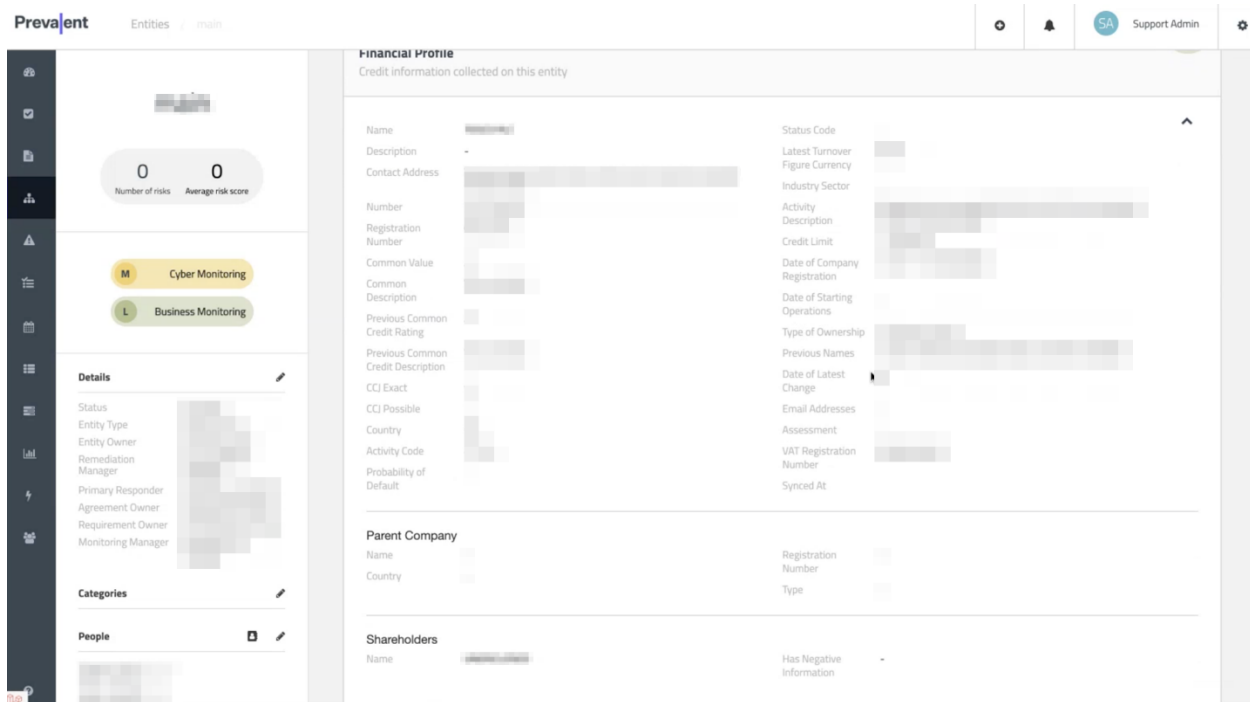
Prevalent Entities / main

SA Support Admin

0 Number of risks
0 Average risk score

M Cyber Monitoring
L Business Monitoring

Details
Status
Entity Type
Entity Owner
Remediation Manager
Primary Responder
Agreement Owner
Requirement Owner
Monitoring Manager

Categories

People

Financial Profile
Credit information collected on this entity

Name
Description -
Contact Address
Number
Registration Number
Common Value
Common Description
Previous Common Credit Rating
Previous Common Credit Description
CCJ Exact
CCJ Possible
Country
Activity Code
Probability of Default

Status Code
Latest Turnover Figure Currency
Industry Sector
Activity Description
Credit Limit
Date of Company Registration
Date of Starting Operations
Type of Ownership
Previous Names
Date of Latest Change
Email Addresses
Assessment
VAT Registration Number
Synced At

Parent Company
Name
Country
Registration Number
Type

Shareholders
Name
Has Negative Information -